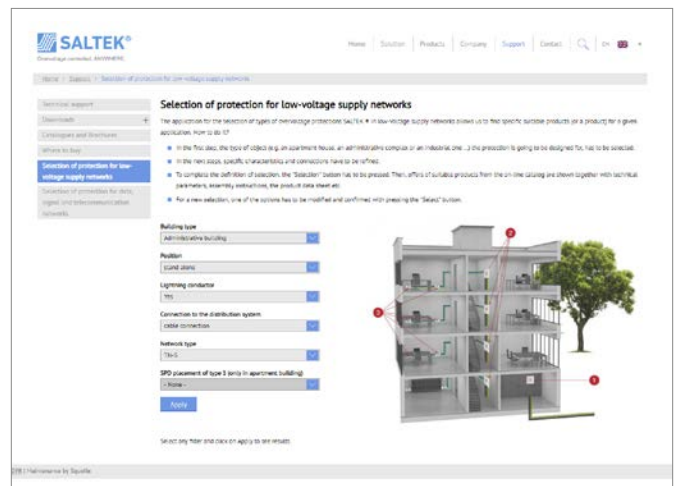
SALTEK®
Overvoltage protection. ANYWHERE.

Home | Solution | Products | Company | Support | Contact | EN

Home > Support > Selection of protection for low-voltage supply networks

Technical support
Downloads +
Catalogues and brochures
Where to buy
Selection of protection for low-voltage supply networks
Selection of protection for data, signal and telecommunication networks

Selection of protection for low-voltage supply networks

The application for the selection of types of overvoltage protections SALTEK ® in low-voltage supply networks allows us to find specific suitable products (or a product) for a given application. How to do it?

In the first step, the type of object (e.g. an apartment house, an administrative complex or an industrial one ...) the protection is going to be designed for, has to be selected.

In the next steps, specific characteristics and connections have to be refined.

To complete the definition of selection, the "Selection" button has to be pressed. Then, offers of suitable products from the on-line catalog are shown together with technical parameters, assembly instructions, the product data sheet etc.

For a new selection, one of the options has to be modified and confirmed with pressing the "Select" button.

Building type
Administrative building

Position
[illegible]

Lightning conductor
Yes

Connection to the distribution system
cable connection

Network type
TN-S

SPD placement of type 3 (only in apartment building)
- None -

Apply

Select any filter and click on apply to see results

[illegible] | Mail reserve by Squelle